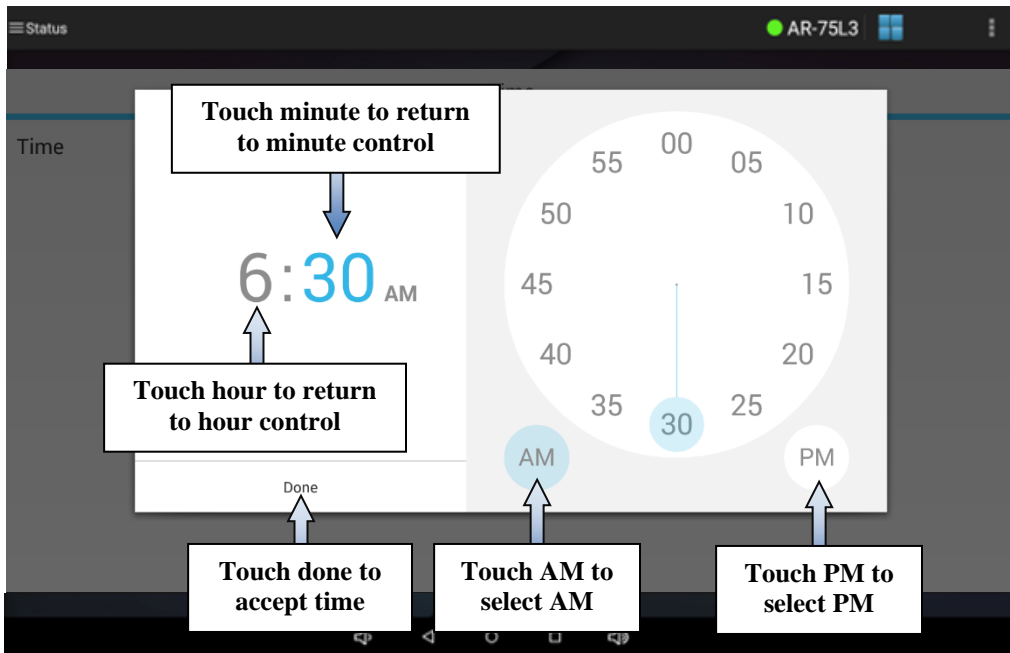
Status

AR-75L3

Time

Touch minute to return to minute control

6:30 AM

Touch hour to return to hour control

00
05
10
15
20
25
30
35
40
45
50
55

AM

PM

Done

Touch done to accept time

Touch AM to select AM

Touch PM to select PM